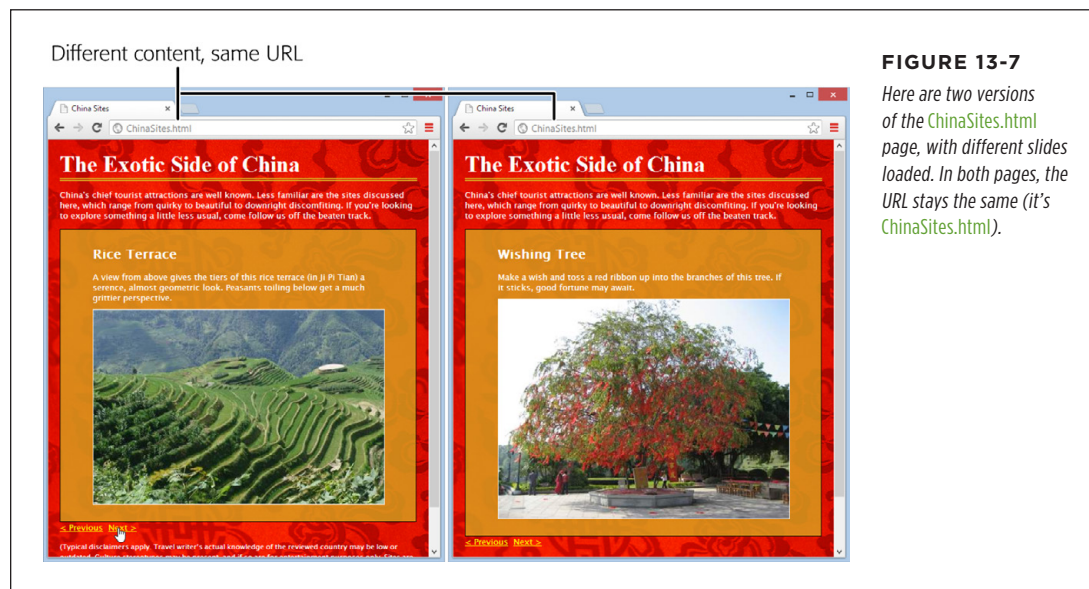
Different content, same URL

China Sites
ChinaSites.html

The Exotic Side of China

China's chief tourist attractions are well known. Less familiar are the sites discussed here, which range from quirky to beautiful to downright discomfiting. If you're looking to explore something a little less usual, come follow us off the beaten track.

Rice Terrace

A view from above gives the tiers of this rice terrace (in Ji Pi Tian) a serene, almost geometric look. Peasants toiling below get a much grittier perspective.

< Previous Next >

(Typical disclaimers apply. Travel writer's actual knowledge of the reviewed country may be low or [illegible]

China Sites
ChinaSites.html

The Exotic Side of China

China's chief tourist attractions are well known. Less familiar are the sites discussed here, which range from quirky to beautiful to downright discomfiting. If you're looking to explore something a little less usual, come follow us off the beaten track.

Wishing Tree

Make a wish and toss a red ribbon up into the branches of this tree. If it sticks, good fortune may await.

< Previous Next >

FIGURE 13-7

Here are two versions of the ChinaSites.html page, with different slides loaded. In both pages, the URL stays the same (it's ChinaSites.html).